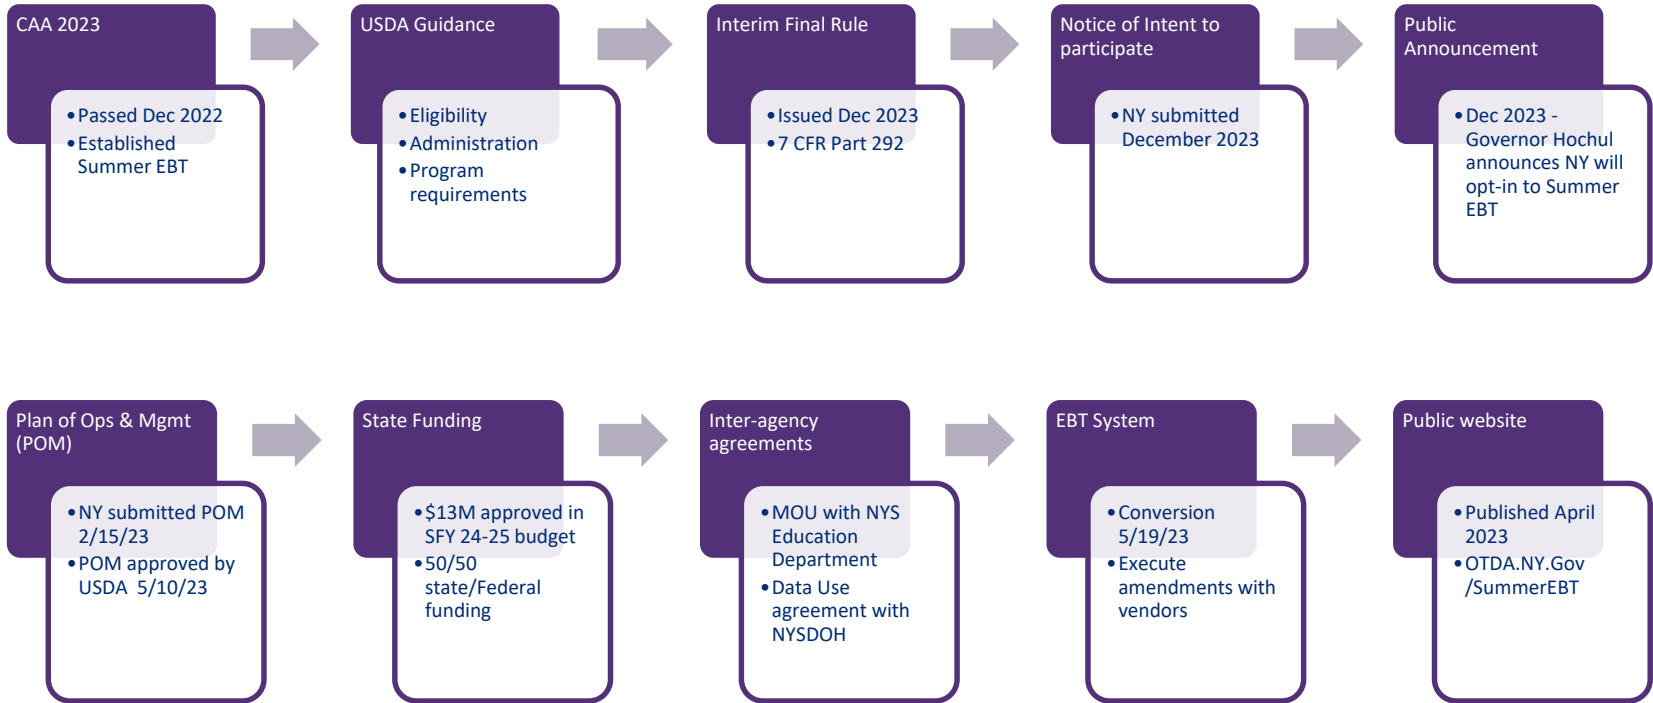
CAA 2023

- Passed Dec 2022
- Established Summer EBT

USDA Guidance

- Eligibility
- Administration
- Program requirements

Interim Final Rule

- Issued Dec 2023
- 7 CFR Part 292

Notice of Intent to participate

- NY submitted December 2023

Public Announcement

- Dec 2023 - Governor Hochul announces NY will opt-in to Summer EBT

Plan of Ops & Mgmt (POM)

- NY submitted POM 2/15/23
- POM approved by USDA 5/10/23

State Funding

- \$13M approved in SFY 24-25 budget
- 50/50 state/Federal funding

Inter-agency agreements

- MOU with NYS Education Department
- Data Use agreement with NYSDOH

EBT System

- Conversion 5/19/23
- Execute amendments with vendors

Public website

- Published April 2023
- OTDA.NY.Gov /SummerEBT